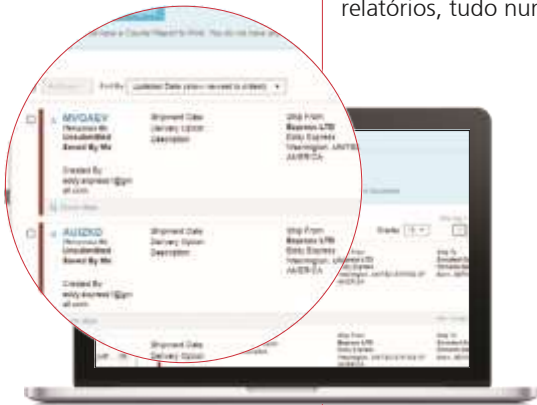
relatórios, tudo num

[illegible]

Sort By Updated Date (most recent to oldest)

MVQAEV
Unsubmitted
Saved By Me
Created By
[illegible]

Shipment Date
Delivery Option
Description

Ship From
Express LTD
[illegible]

AUIZKD
Unsubmitted
Saved By Me
Created By
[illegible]

Shipment Date
Delivery Option
Description

Ship From
Express LTD
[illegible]

Shipment Date
Delivery Option